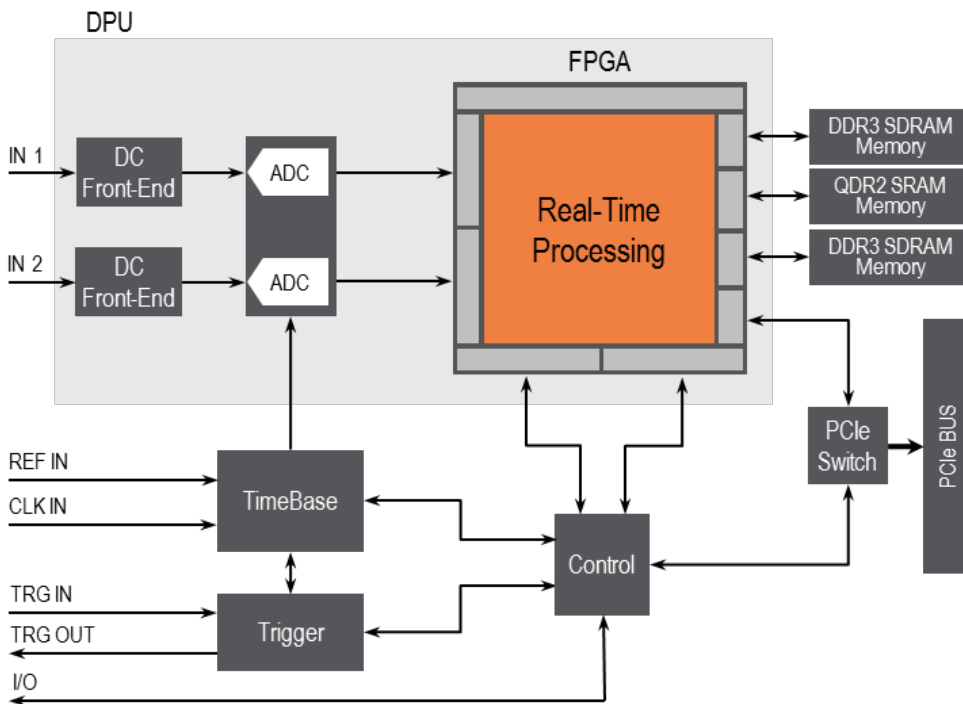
DPU

FPGA

IN 1

DC Front-End

ADC

IN 2

DC Front-End

ADC

Real-Time Processing

DDR3 SDRAM Memory

QDR2 SRAM Memory

DDR3 SDRAM Memory

PCIe Switch

PCIe BUS

REF IN

CLK IN

TimeBase

Control

TRG IN

TRG OUT

Trigger

I/O